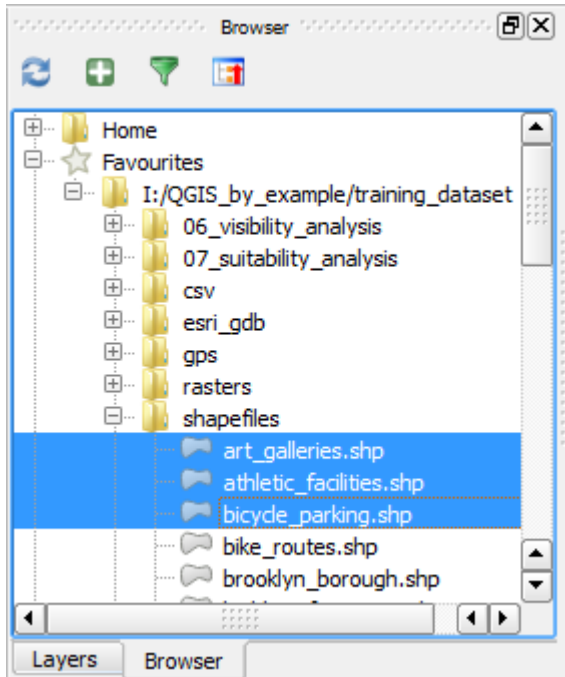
Browser

Home
Favourites
I:/QGIS_by_example/training_dataset
06_visibility_analysis
07_suitability_analysis
csv
esri_gdb
gps
rasters
shapefiles
art_galleries.shp
athletic_facilities.shp
bicycle_parking.shp
bike_routes.shp
brooklyn_borough.shp
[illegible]

Layers
Browser